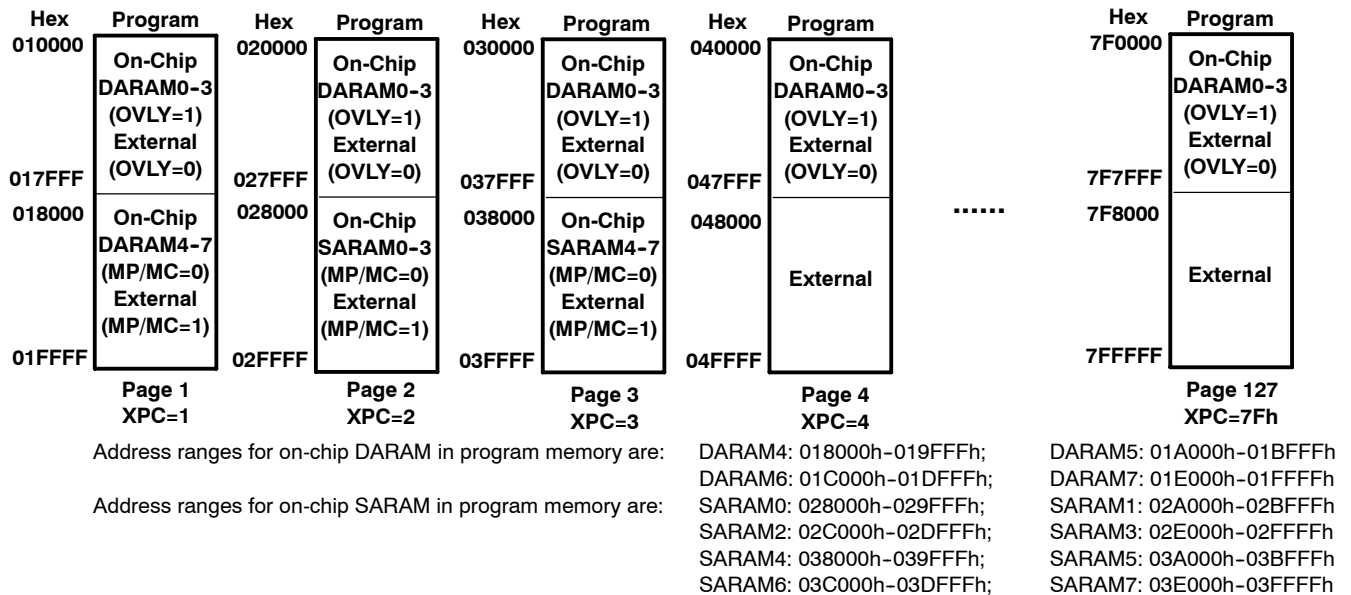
| Hex | Program |
|---|---|
| 010000 | On-Chip DARAM0-3 (OVLY=1) External (OVLY=0) |
| 017FFF | |
| 018000 | On-Chip DARAM4-7 (MP/MC=0) External (MP/MC=1) |
| 01FFFF | |

Page 1
XPC=1

| Hex | Program |
|---|---|
| 020000 | On-Chip DARAM0-3 (OVLY=1) External (OVLY=0) |
| 027FFF | |
| 028000 | On-Chip SARAM0-3 (MP/MC=0) External (MP/MC=1) |
| 02FFFF | |

Page 2
XPC=2

| Hex | Program |
|---|---|
| 030000 | On-Chip DARAM0-3 (OVLY=1) External (OVLY=0) |
| 037FFF | |
| 038000 | On-Chip SARAM4-7 (MP/MC=0) External (MP/MC=1) |
| 03FFFF | |

Page 3
XPC=3

| Hex | Program |
|---|---|
| 040000 | On-Chip DARAM0-3 (OVLY=1) External (OVLY=0) |
| 047FFF | |
| 048000 | External |
| 04FFFF | |

Page 4
XPC=4

......

| Hex | Program |
|---|---|
| 7F0000 | On-Chip DARAM0-3 (OVLY=1) External (OVLY=0) |
| 7F7FFF | |
| 7F8000 | External |
| 7FFFFF | |

Page 127
XPC=7Fh

Address ranges for on-chip DARAM in program memory are: DARAM4: 018000h-019FFFh; DARAM5: 01A000h-01BFFFh
DARAM6: 01C000h-01DFFFh; DARAM7: 01E000h-01FFFFh

Address ranges for on-chip SARAM in program memory are: SARAM0: 028000h-029FFFh; SARAM1: 02A000h-02BFFFh
SARAM2: 02C000h-02DFFFh; SARAM3: 02E000h-02FFFFh
SARAM4: 038000h-039FFFh; SARAM5: 03A000h-03BFFFh
SARAM6: 03C000h-03DFFFh; SARAM7: 03E000h-03FFFFh